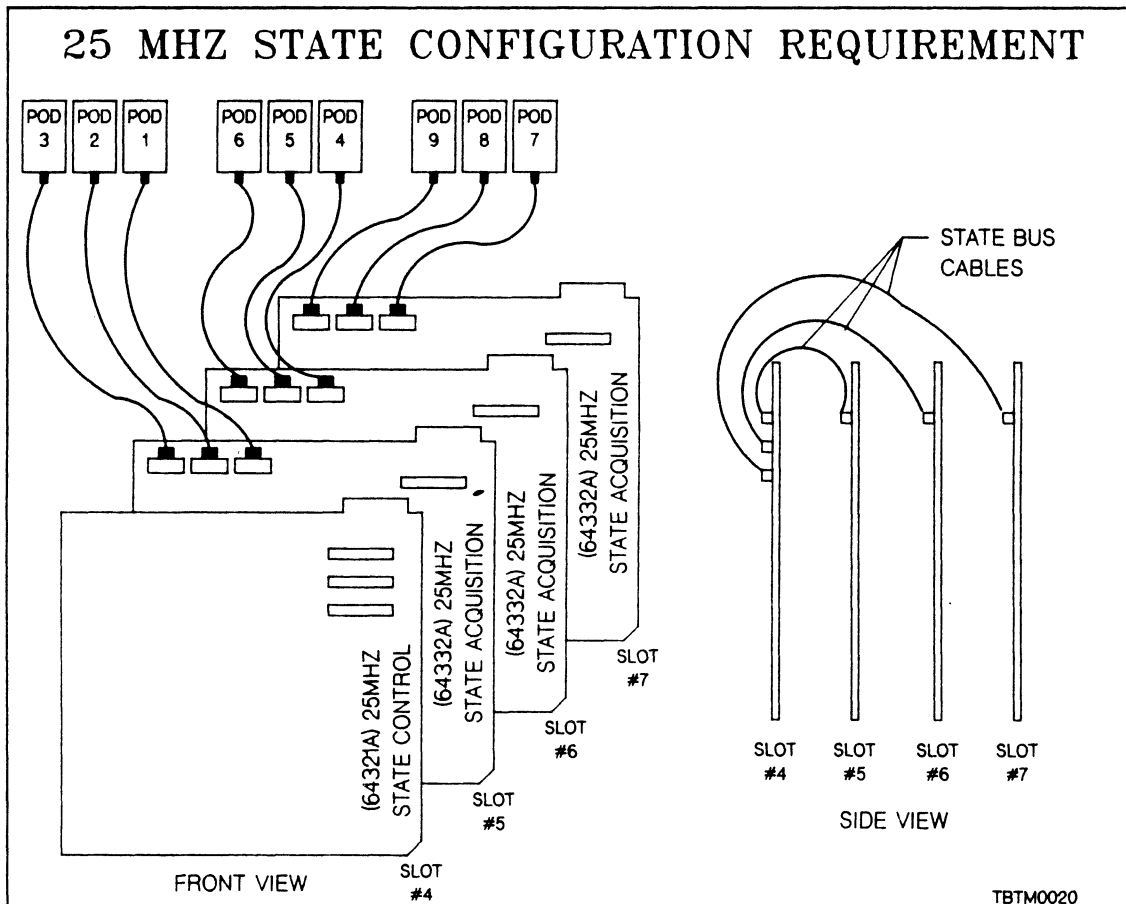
25 MHZ STATE CONFIGURATION REQUIREMENT

POD 3
POD 2
POD 1
POD 6
POD 5
POD 4
POD 9
POD 8
POD 7

STATE BUS CABLES

(64332A) 25MHZ STATE ACQUISITION
SLOT #7

(64332A) 25MHZ STATE ACQUISITION
SLOT #6

(64332A) 25MHZ STATE ACQUISITION
SLOT #5

(64321A) 25MHZ STATE CONTROL
SLOT #4

FRONT VIEW

SLOT #4
SLOT #5
SLOT #6
SLOT #7

SIDE VIEW

TBTM0020